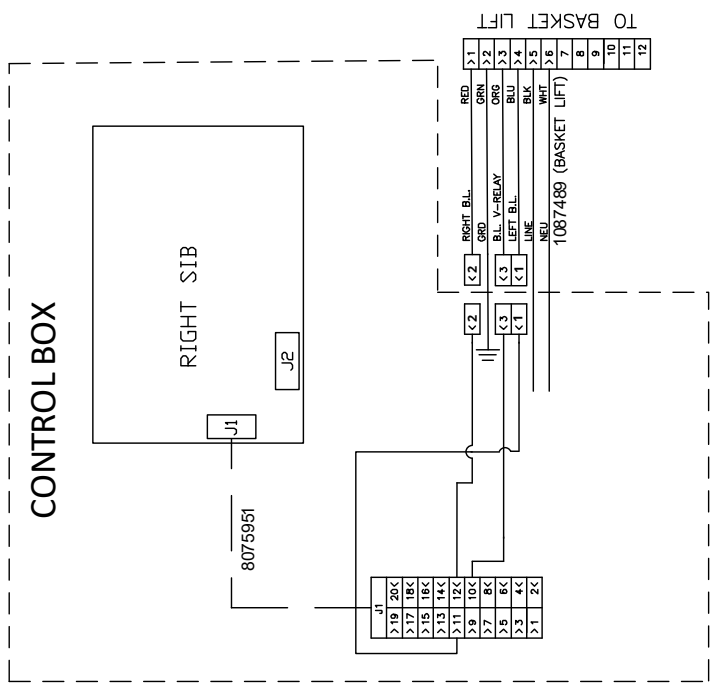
TO BASKET LIFT

>1
>2
>3
>4
>5
>6
7
8
9
10
11
12

RED
GRN
ORG
BLU
BLK
WHT

RIGHT B.L.
GRD
B.L. V-RELAY
LEFT B.L.
LINE
NEU

1087489 (BASKET LIFT)

<2
<3
<1

<2
<3
<1

CONTROL BOX

RIGHT SIB

J2

J1

8075951

J1
>19 20<
>17 18<
>15 16<
>13 14<
>11 12<
>9 10<
>7 8<
>5 6<
>3 4<
>1 2<